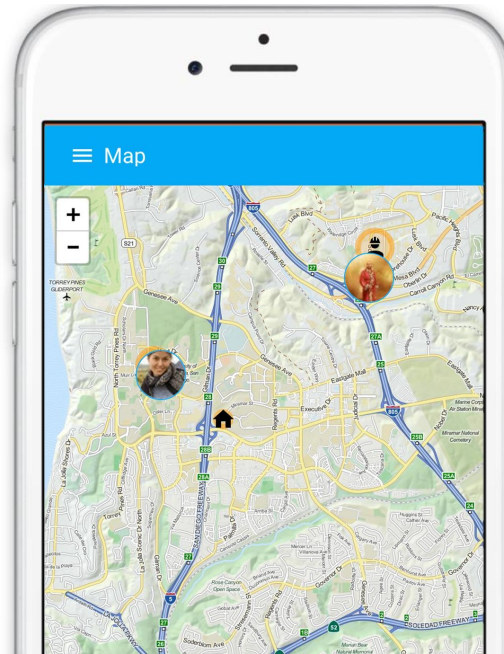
Map

+

−

S21

TORREY PINES GLIDERPORT

Genesee Ave

North Torrey Pines Rd

La Jolla Shores Dr

La Jolla Scenic Dr North

Torrey Pines Rd

Gilman Dr

SAN DIEGO FREEWAY

Genesee Ave

Eastgate Mall

Executive Dr

Regents Rd

Sorrento Valley Rd

Lusk Blvd

Mira Mesa Blvd

Carroll Canyon Rd

Pacific Heights Blvd

Marine Corps Air Station Miramar

Miramar National Cemetery

Governor Dr

Rose Canyon Open Space

Soderblom Ave

SOLEDAD FREEWAY

Marian Bear Natural Memorial

805

5

52

27

27A

28

26

26B

26A

25

25A

24

23

18

20

22